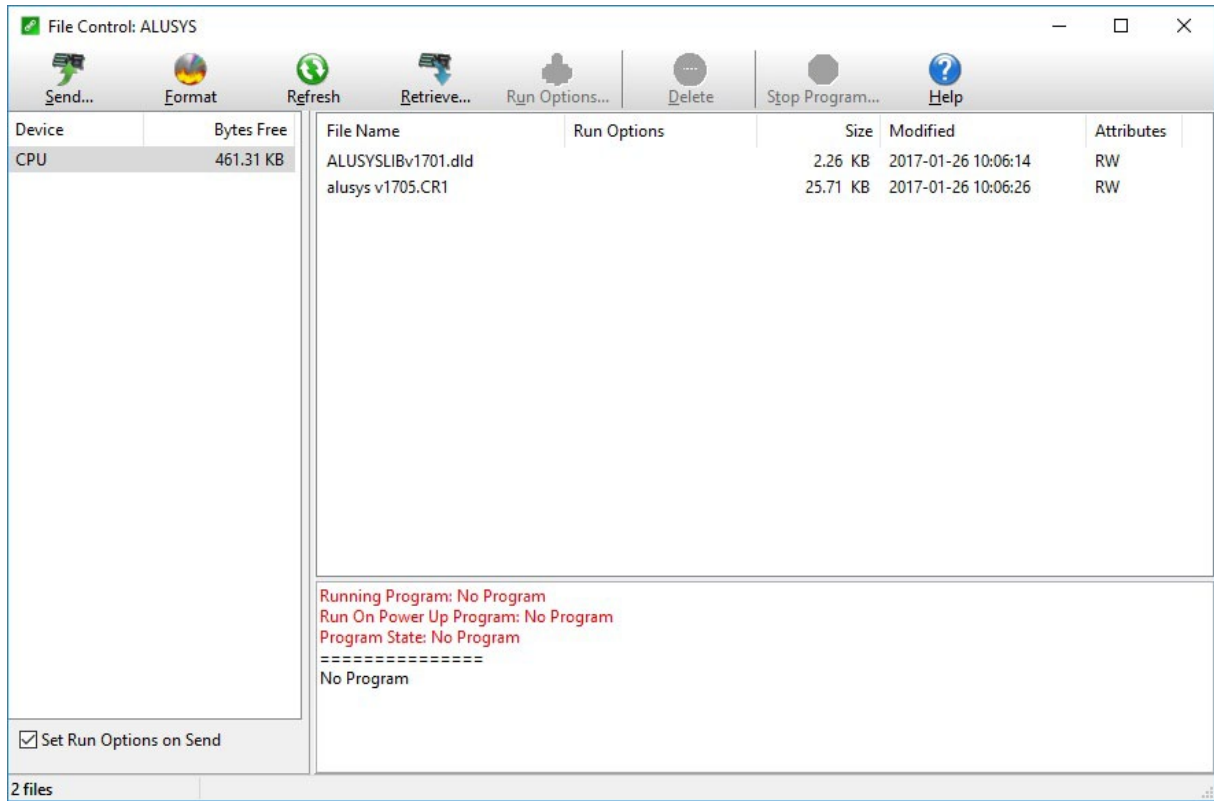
File Control: ALUSYS

Send... Format Refresh Retrieve... Run Options... Delete Stop Program... Help

| Device | Bytes Free |
|---|---|
| CPU | 461.31 KB |

| File Name | Run Options | Size | Modified | Attributes |
|---|---|---|---|---|
| ALUSYSLIBv1701.dld | | 2.26 KB | 2017-01-26 10:06:14 | RW |
| alusys v1705.CR1 | | 25.71 KB | 2017-01-26 10:06:26 | RW |

Running Program: No Program
Run On Power Up Program: No Program
Program State: No Program
===============
No Program

Set Run Options on Send

2 files